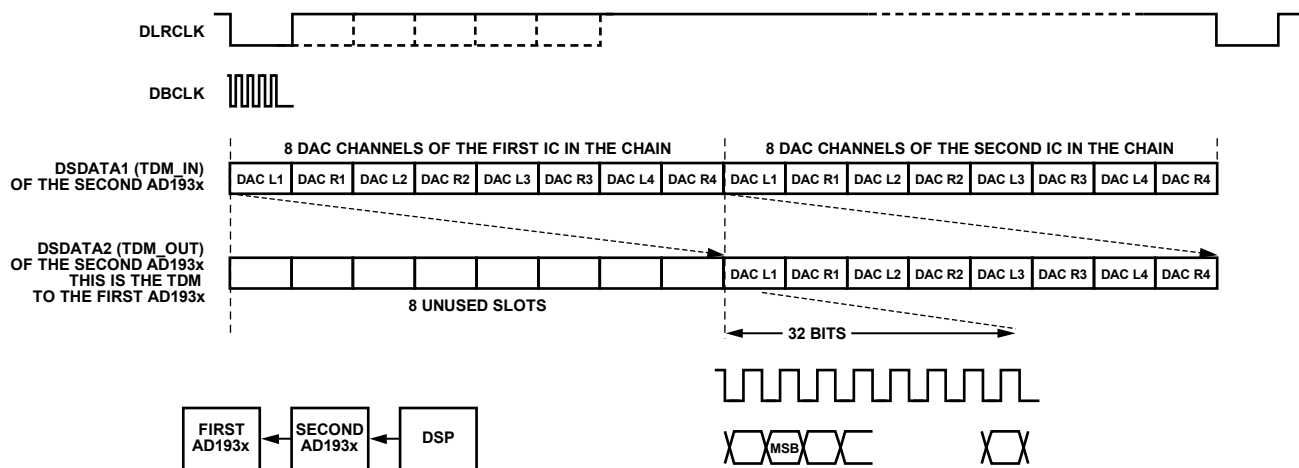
DLRCLK

DBCLK

8 DAC CHANNELS OF THE FIRST IC IN THE CHAIN

8 DAC CHANNELS OF THE SECOND IC IN THE CHAIN

DSDATA1 (TDM_IN) OF THE SECOND AD193x

| DAC L1 | DAC R1 | DAC L2 | DAC R2 | DAC L3 | DAC R3 | DAC L4 | DAC R4 | DAC L1 | DAC R1 | DAC L2 | DAC R2 | DAC L3 | DAC R3 | DAC L4 | DAC R4 |
|---|---|---|---|---|---|---|---|---|---|---|---|---|---|---|---|

DSDATA2 (TDM_OUT) OF THE SECOND AD193x THIS IS THE TDM TO THE FIRST AD193x

| | | | | | | | | DAC L1 | DAC R1 | DAC L2 | DAC R2 | DAC L3 | DAC R3 | DAC L4 | DAC R4 |
|---|---|---|---|---|---|---|---|---|---|---|---|---|---|---|---|

8 UNUSED SLOTS

32 BITS

FIRST AD193x

SECOND AD193x

DSP

MSB